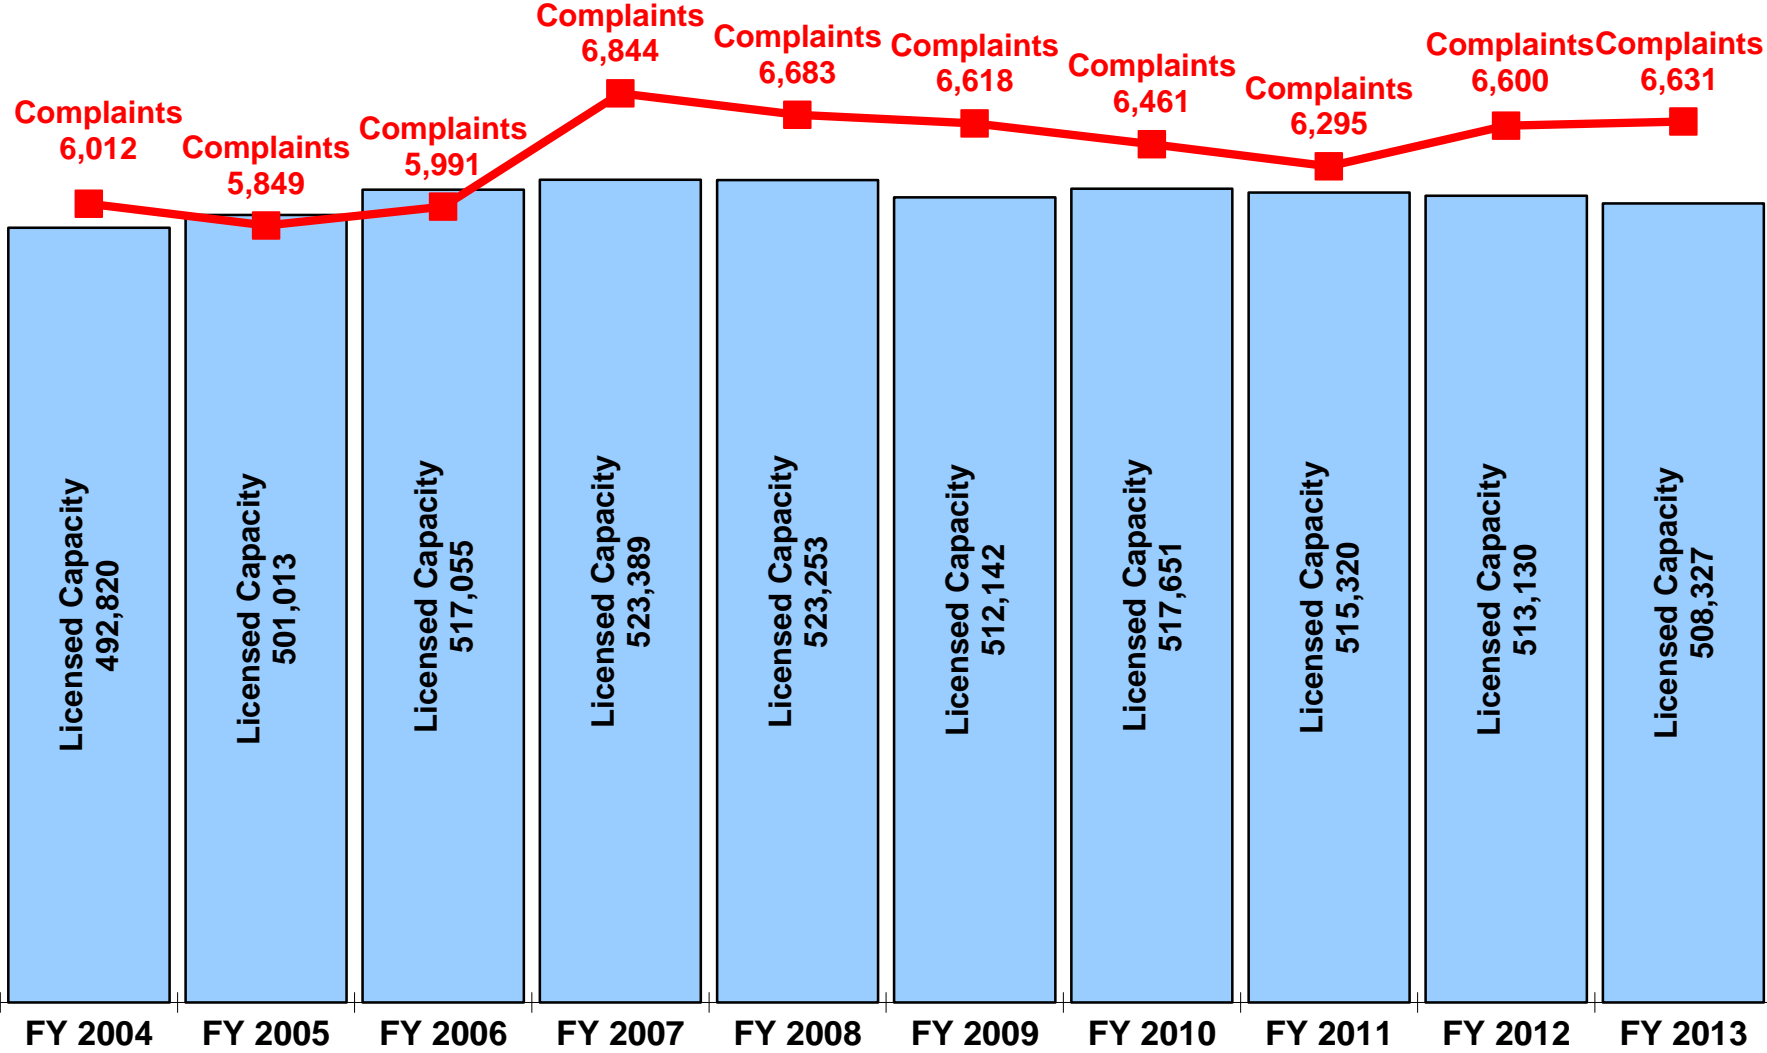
Complaints 6,012
Complaints 5,849
Complaints 5,991
Complaints 6,844
Complaints 6,683
Complaints 6,618
Complaints 6,461
Complaints 6,295
Complaints 6,600
Complaints 6,631

Licensed Capacity 492,820
Licensed Capacity 501,013
Licensed Capacity 517,055
Licensed Capacity 523,389
Licensed Capacity 523,253
Licensed Capacity 512,142
Licensed Capacity 517,651
Licensed Capacity 515,320
Licensed Capacity 513,130
Licensed Capacity 508,327

FY 2004
FY 2005
FY 2006
FY 2007
FY 2008
FY 2009
FY 2010
FY 2011
FY 2012
FY 2013